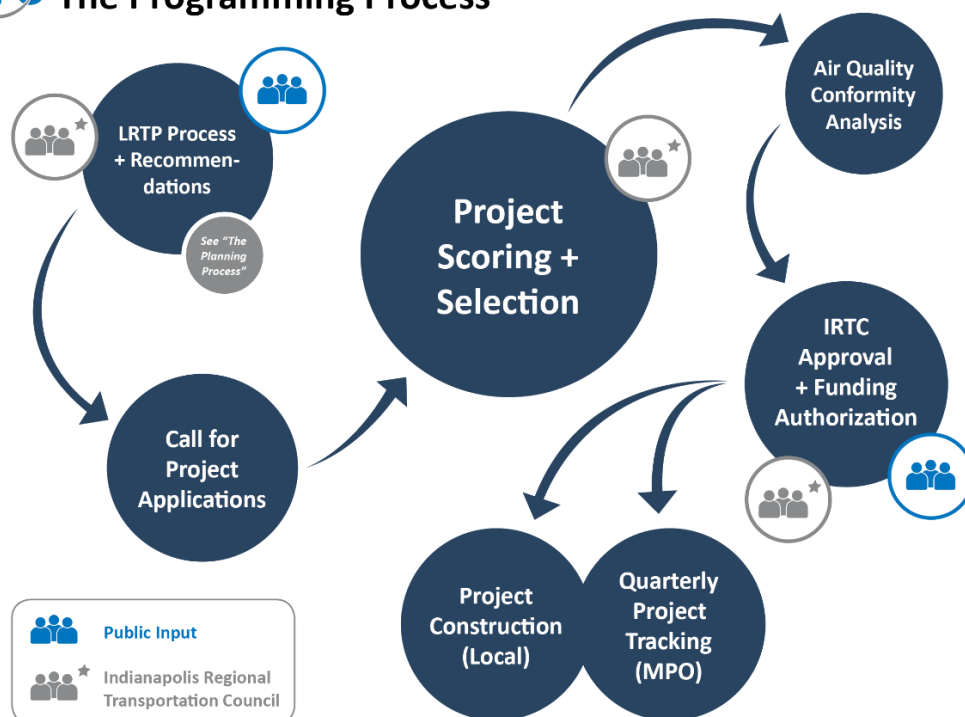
The Programming Process

LRTP Process + Recommendations

See "The Planning Process"

Call for Project Applications

Project Scoring + Selection

Air Quality Conformity Analysis

IRTC Approval + Funding Authorization

Project Construction (Local)

Quarterly Project Tracking (MPO)

Public Input

Indianapolis Regional Transportation Council